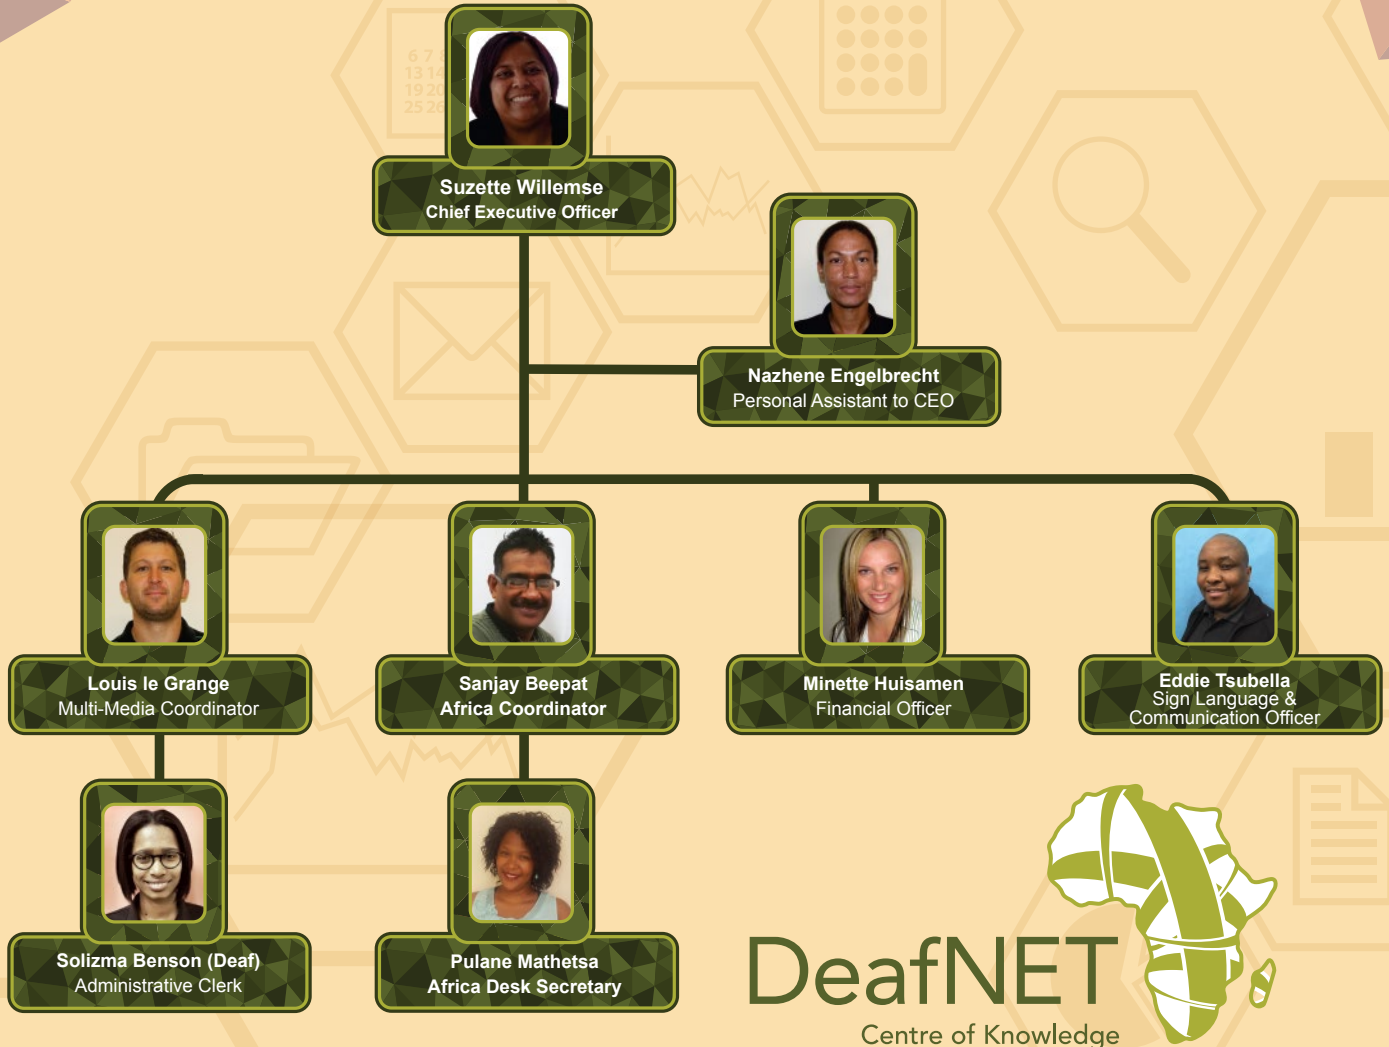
Suzette Willemse
Chief Executive Officer

Nazhene Engelbrecht
Personal Assistant to CEO

Louis le Grange
Multi-Media Coordinator

Sanjay Beepat
Africa Coordinator

Minette Huisamen
Financial Officer

Eddie Tsubella
Sign Language & Communication Officer

Solizma Benson (Deaf)
Administrative Clerk

Pulane Mathetsa
Africa Desk Secretary

DeafNET
Centre of Knowledge